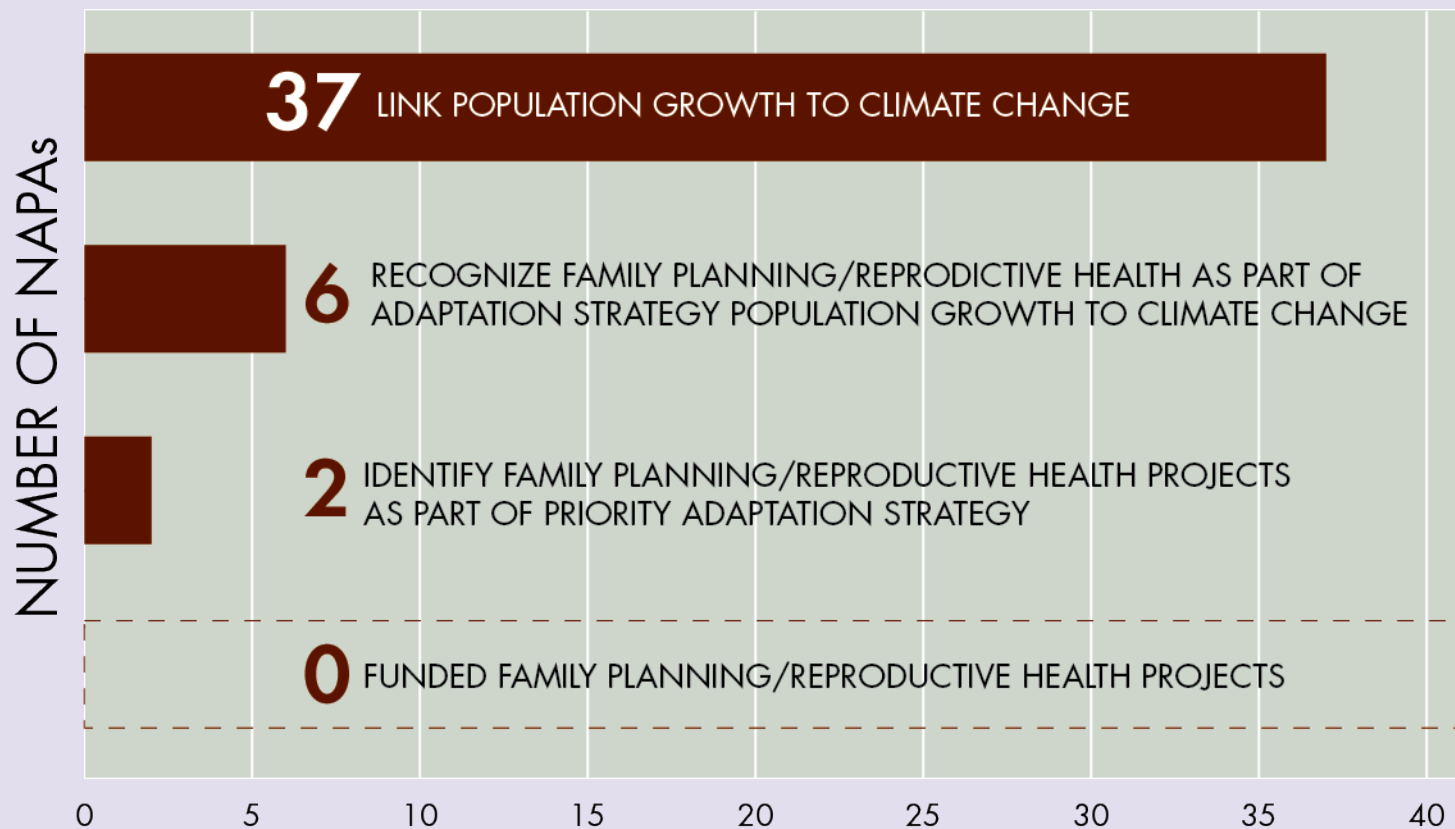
NUMBER OF NAPAs

37 LINK POPULATION GROWTH TO CLIMATE CHANGE

6 RECOGNIZE FAMILY PLANNING/REPRODICTIVE HEALTH AS PART OF ADAPTATION STRATEGY POPULATION GROWTH TO CLIMATE CHANGE

2 IDENTIFY FAMILY PLANNING/REPRODUCTIVE HEALTH PROJECTS AS PART OF PRIORITY ADAPTATION STRATEGY

0 FUNDED FAMILY PLANNING/REPRODUCTIVE HEALTH PROJECTS

0 5 10 15 20 25 30 35 40